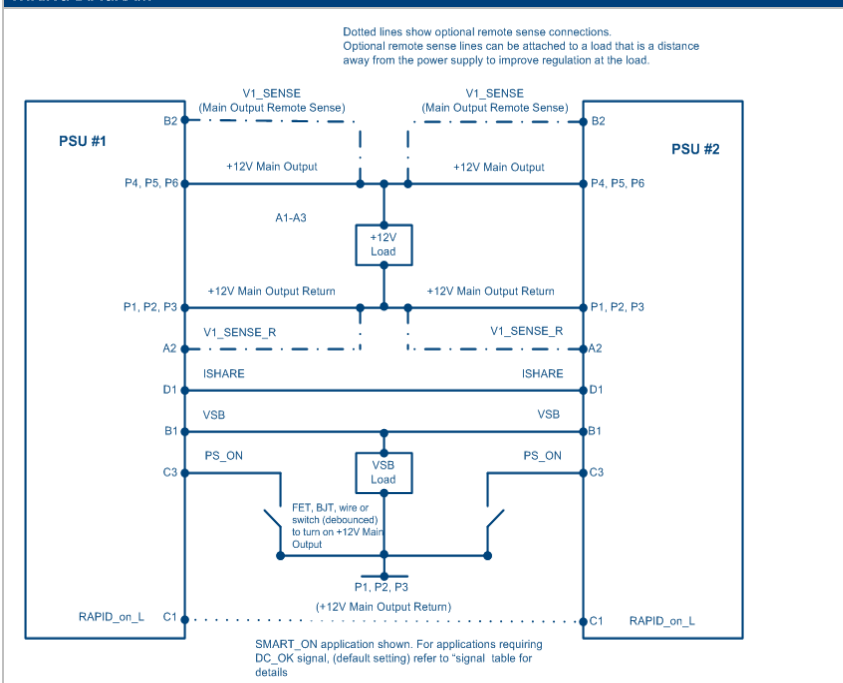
Dotted lines show optional remote sense connections.
Optional remote sense lines can be attached to a load that is a distance away from the power supply to improve regulation at the load.

PSU #1

PSU #2

V1_SENSE
(Main Output Remote Sense)

V1_SENSE
(Main Output Remote Sense)

B2

B2

+12V Main Output

+12V Main Output

P4, P5, P6

P4, P5, P6

A1-A3

+12V
Load

+12V Main Output Return

+12V Main Output Return

P1, P2, P3

P1, P2, P3

V1_SENSE_R

V1_SENSE_R

A2

A2

ISHARE

ISHARE

D1

D1

VSB

VSB

B1

B1

PS_ON

PS_ON

C3

VSB
Load

C3

FET, BJT, wire or switch (debounced) to turn on +12V Main Output

P1, P2, P3

(+12V Main Output Return)

RAPID_on_L

C1

C1

RAPID_on_L

SMART_ON application shown. For applications requiring DC_OK signal, (default setting) refer to "signal table for details